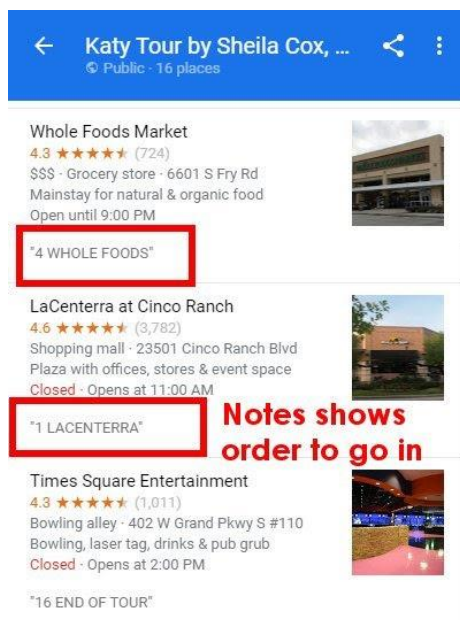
Katy Tour by Sheila Cox, ...
Public · 16 places

Whole Foods Market
4.3 ★★★★★ (724)
$$$ · Grocery store · 6601 S Fry Rd
Mainstay for natural & organic food
Open until 9:00 PM

"4 WHOLE FOODS"

LaCenterra at Cinco Ranch
4.6 ★★★★★ (3,782)
Shopping mall · 23501 Cinco Ranch Blvd
Plaza with offices, stores & event space
Closed · Opens at 11:00 AM

"1 LACENTERRA"

Notes shows order to go in

Times Square Entertainment
4.3 ★★★★★ (1,011)
Bowling alley · 402 W Grand Pkwy S #110
Bowling, laser tag, drinks & pub grub
Closed · Opens at 2:00 PM

"16 END OF TOUR"